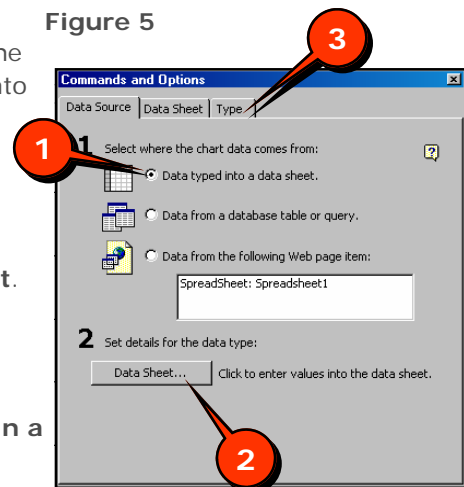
Figure 5

he
nto

t.

n a

3

Commands and Options

Data Source | Data Sheet | Type

1

1 Select where the chart data comes from:

Data typed into a data sheet.

Data from a database table or query.

Data from the following Web page item:

SpreadSheet: Spreadsheet1

2 Set details for the data type:

Data Sheet... Click to enter values into the data sheet.

2